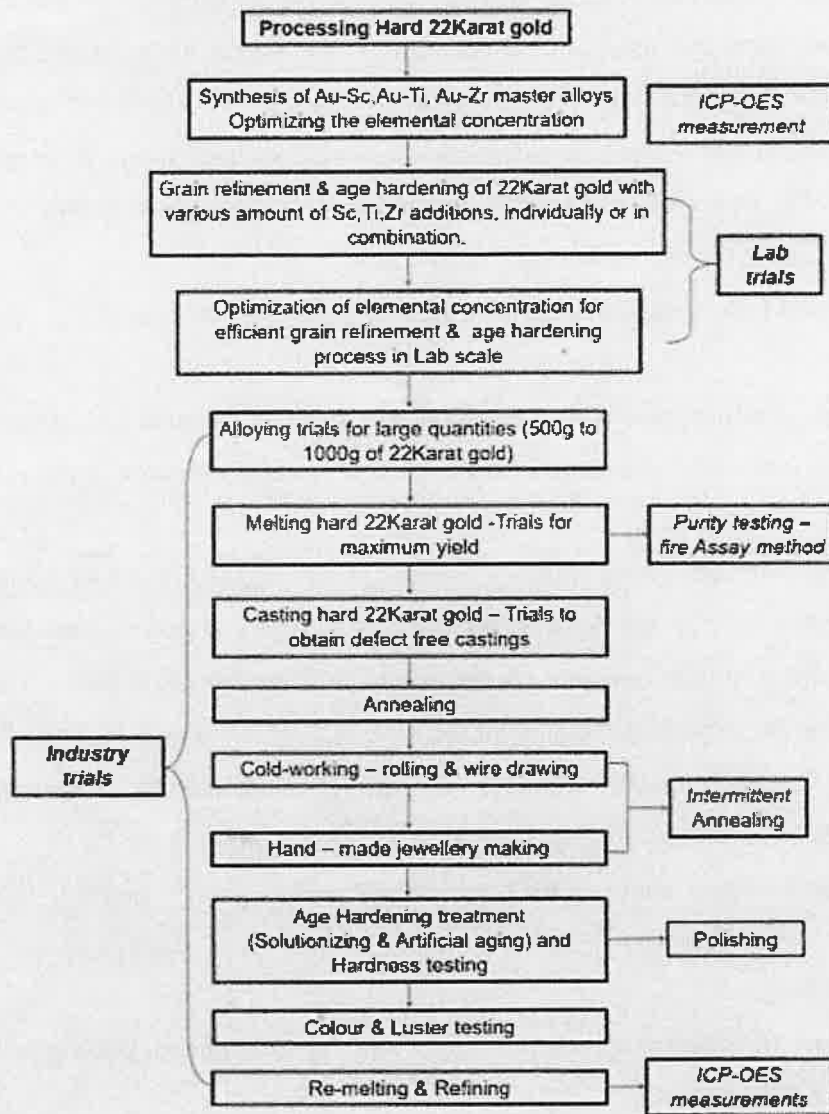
Processing Hard 22Karat gold

Synthesis of Au-Sc,Au-Ti, Au-Zr master alloys Optimizing the elemental concentration

ICP-OES measurement

Grain refinement & age hardening of 22Karat gold with various amount of Sc,Ti,Zr additions, individually or in combination.

Lab trials

Optimization of elemental concentration for efficient grain refinement & age hardening process in Lab scale

Alloying trials for large quantities (500g to 1000g of 22Karat gold)

Melting hard 22Karat gold -Trials for maximum yield

Purity testing – fire Assay method

Casting hard 22Karat gold – Trials to obtain defect free castings

Annealing

Industry trials

Cold-working – rolling & wire drawing

Intermittent Annealing

Hand – made jewellery making

Age Hardening treatment (Solutionizing & Artificial aging) and Hardness testing

Polishing

Colour & Luster testing

Re-melting & Refining

ICP-OES measurements